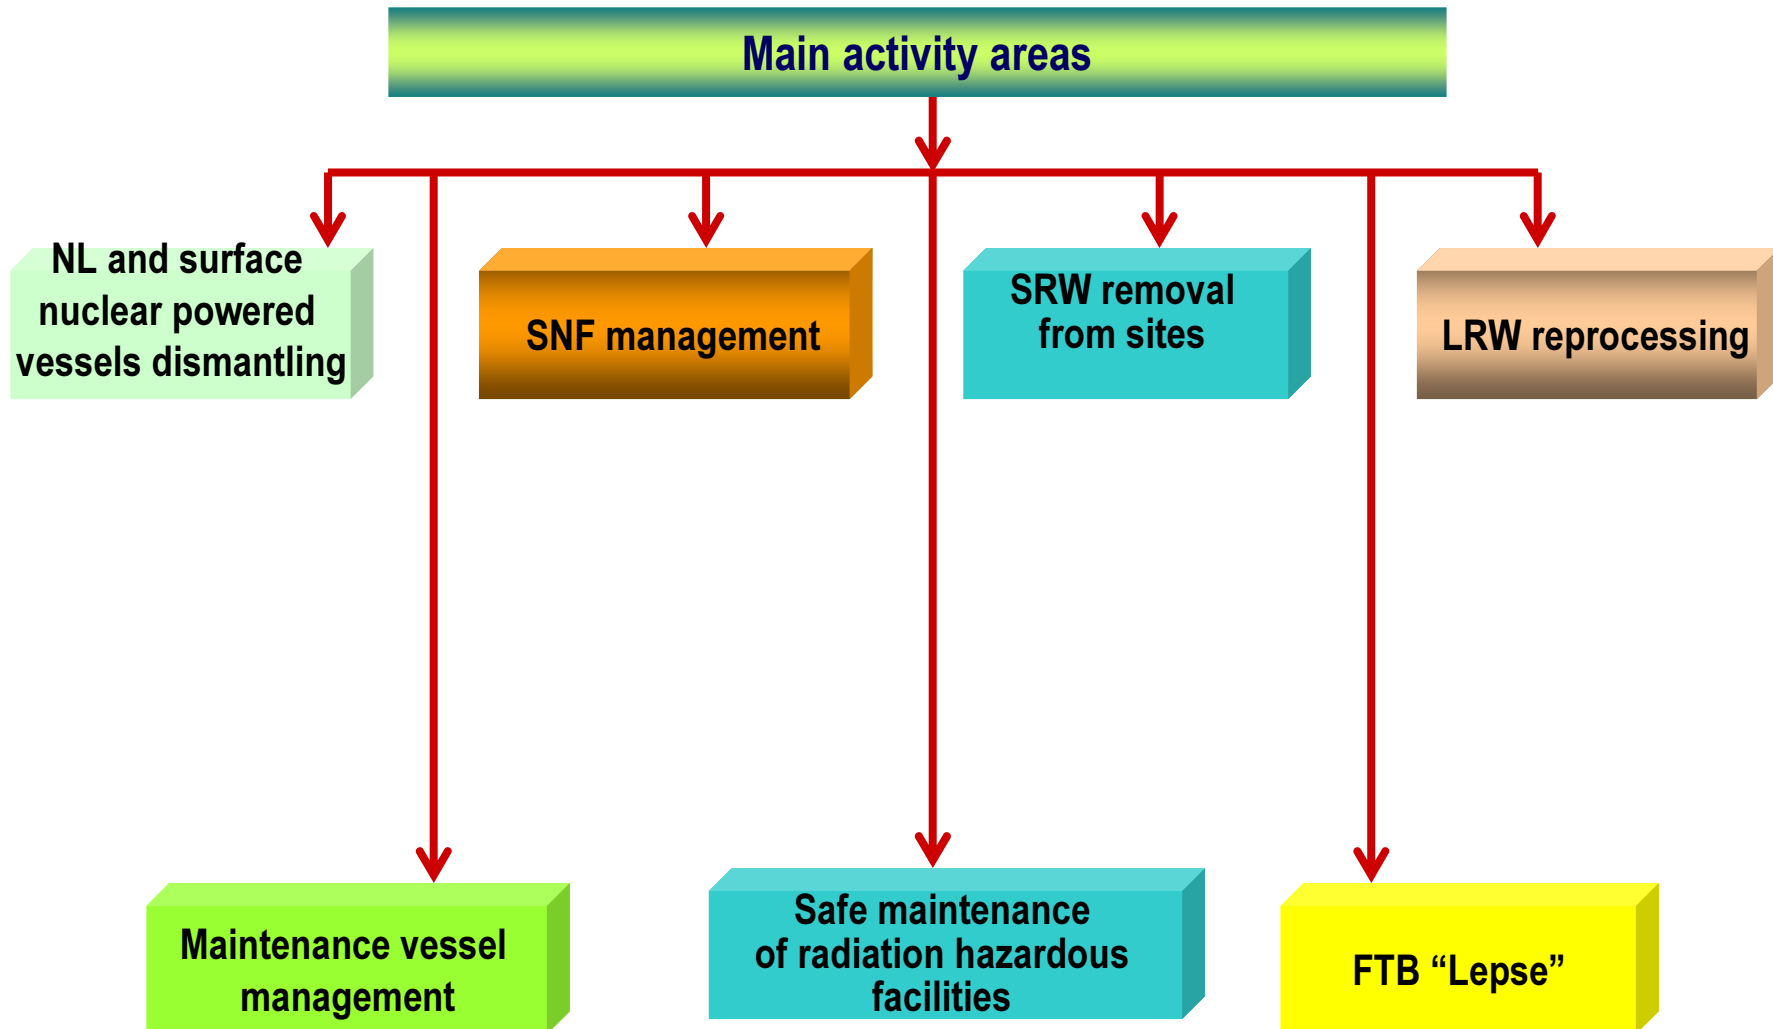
Main activity areas

NL and surface nuclear powered vessels dismantling

SNF management

SRW removal from sites

LRW reprocessing

Maintenance vessel management

Safe maintenance of radiation hazardous facilities

FTB “Lepse”